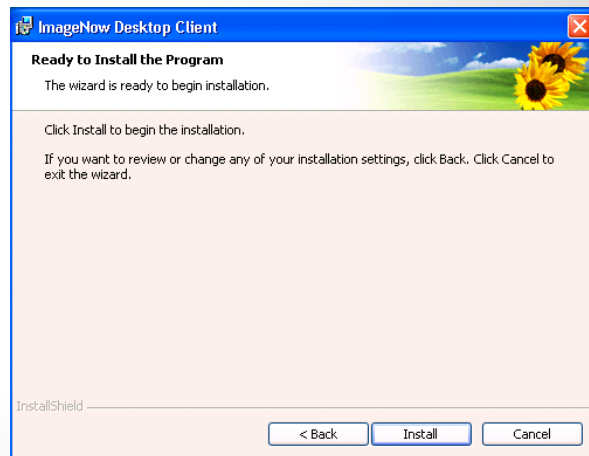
ImageNow Desktop Client

Ready to Install the Program

The wizard is ready to begin installation.

Click Install to begin the installation.

If you want to review or change any of your installation settings, click Back. Click Cancel to exit the wizard.

InstallShield

< Back

Install

Cancel